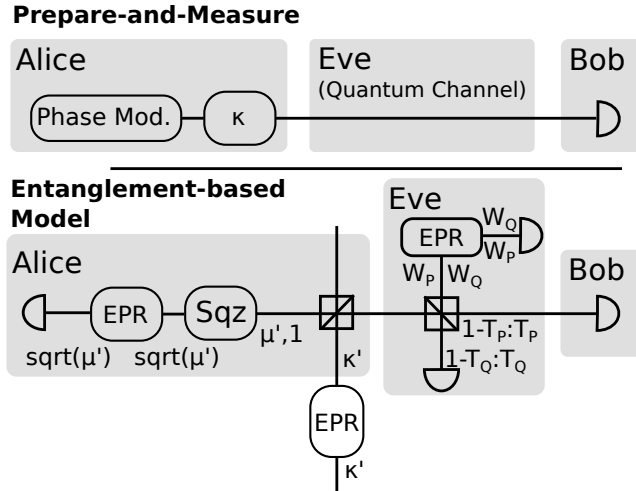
Prepare-and-Measure

Alice

Phase Mod.

κ

Eve
(Quantum Channel)

Bob

Entanglement-based Model

Alice

EPR

Sqz

$\mu'$,1

sqrt($\mu'$)

sqrt($\mu'$)

κ'

EPR

κ'

Eve

EPR

$W_Q$

$W_P$

$W_P$

$W_Q$

$1-T_P$:$T_P$

$1-T_Q$:$T_Q$

Bob